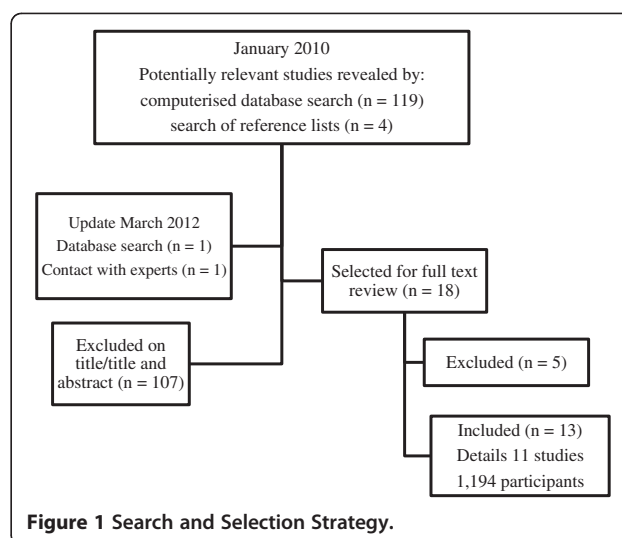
January 2010
Potentially relevant studies revealed by:
computerised database search (n = 119)
search of reference lists (n = 4)

Update March 2012
Database search (n = 1)
Contact with experts (n = 1)

Selected for full text review (n = 18)

Excluded on title/title and abstract (n = 107)

Excluded (n = 5)

Included (n = 13)
Details 11 studies
1,194 participants

Figure 1 Search and Selection Strategy.